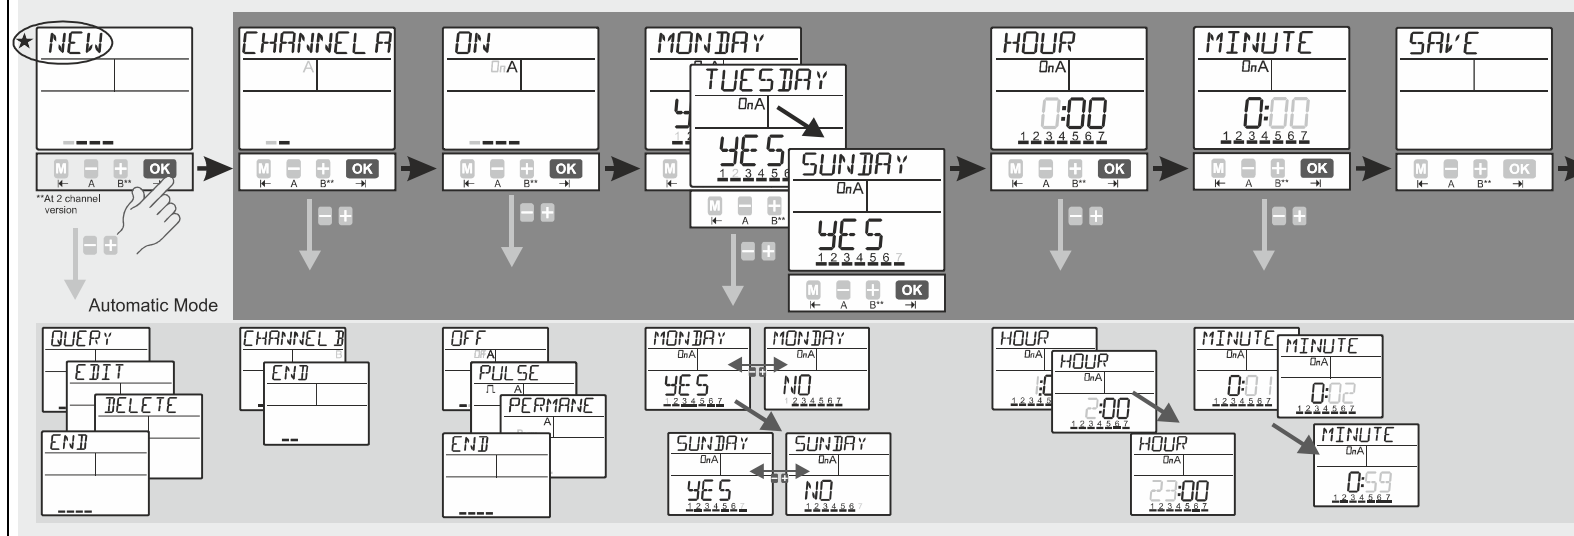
★ NEW

M – A + B** OK

**At 2 channel version

Automatic Mode

CHANNEL A
A

M – A + B** OK

ON
OnA

M – A + B** OK

MONDAY

TUESDAY
OnA
YES
1 2 3 4 5 6

M – A + B**

SUNDAY
OnA
YES
1 2 3 4 5 6 7

M – A + B** OK

HOUR
OnA
0:00
1 2 3 4 5 6 7

M – A + B** OK

MINUTE
OnA
0:00
1 2 3 4 5 6 7

M – A + B** OK

SAVE

M – A + B** OK

QUERY
EDIT
DELETE
END

CHANNEL B
END

OFF
OffA
PULSE
A
PERMANE
A
END

MONDAY
OnA
YES
1 2 3 4 5 6 7

MONDAY
OnA
NO
1 2 3 4 5 6 7

SUNDAY
OnA
YES
1 2 3 4 5 6 7

SUNDAY
OnA
NO
1 2 3 4 5 6 7

HOUR
OnA
1 2 3 4

HOUR
OnA
2:00
1 2 3 4 5 6 7

HOUR
OnA
23:00
1 2 3 4 5 6 7

MINUTE
OnA
0:01
1 2 3 4 5 6 7

MINUTE
OnA
0:02
1 2 3 4 5 6 7

MINUTE
OnA
0:59
1 2 3 4 5 6 7